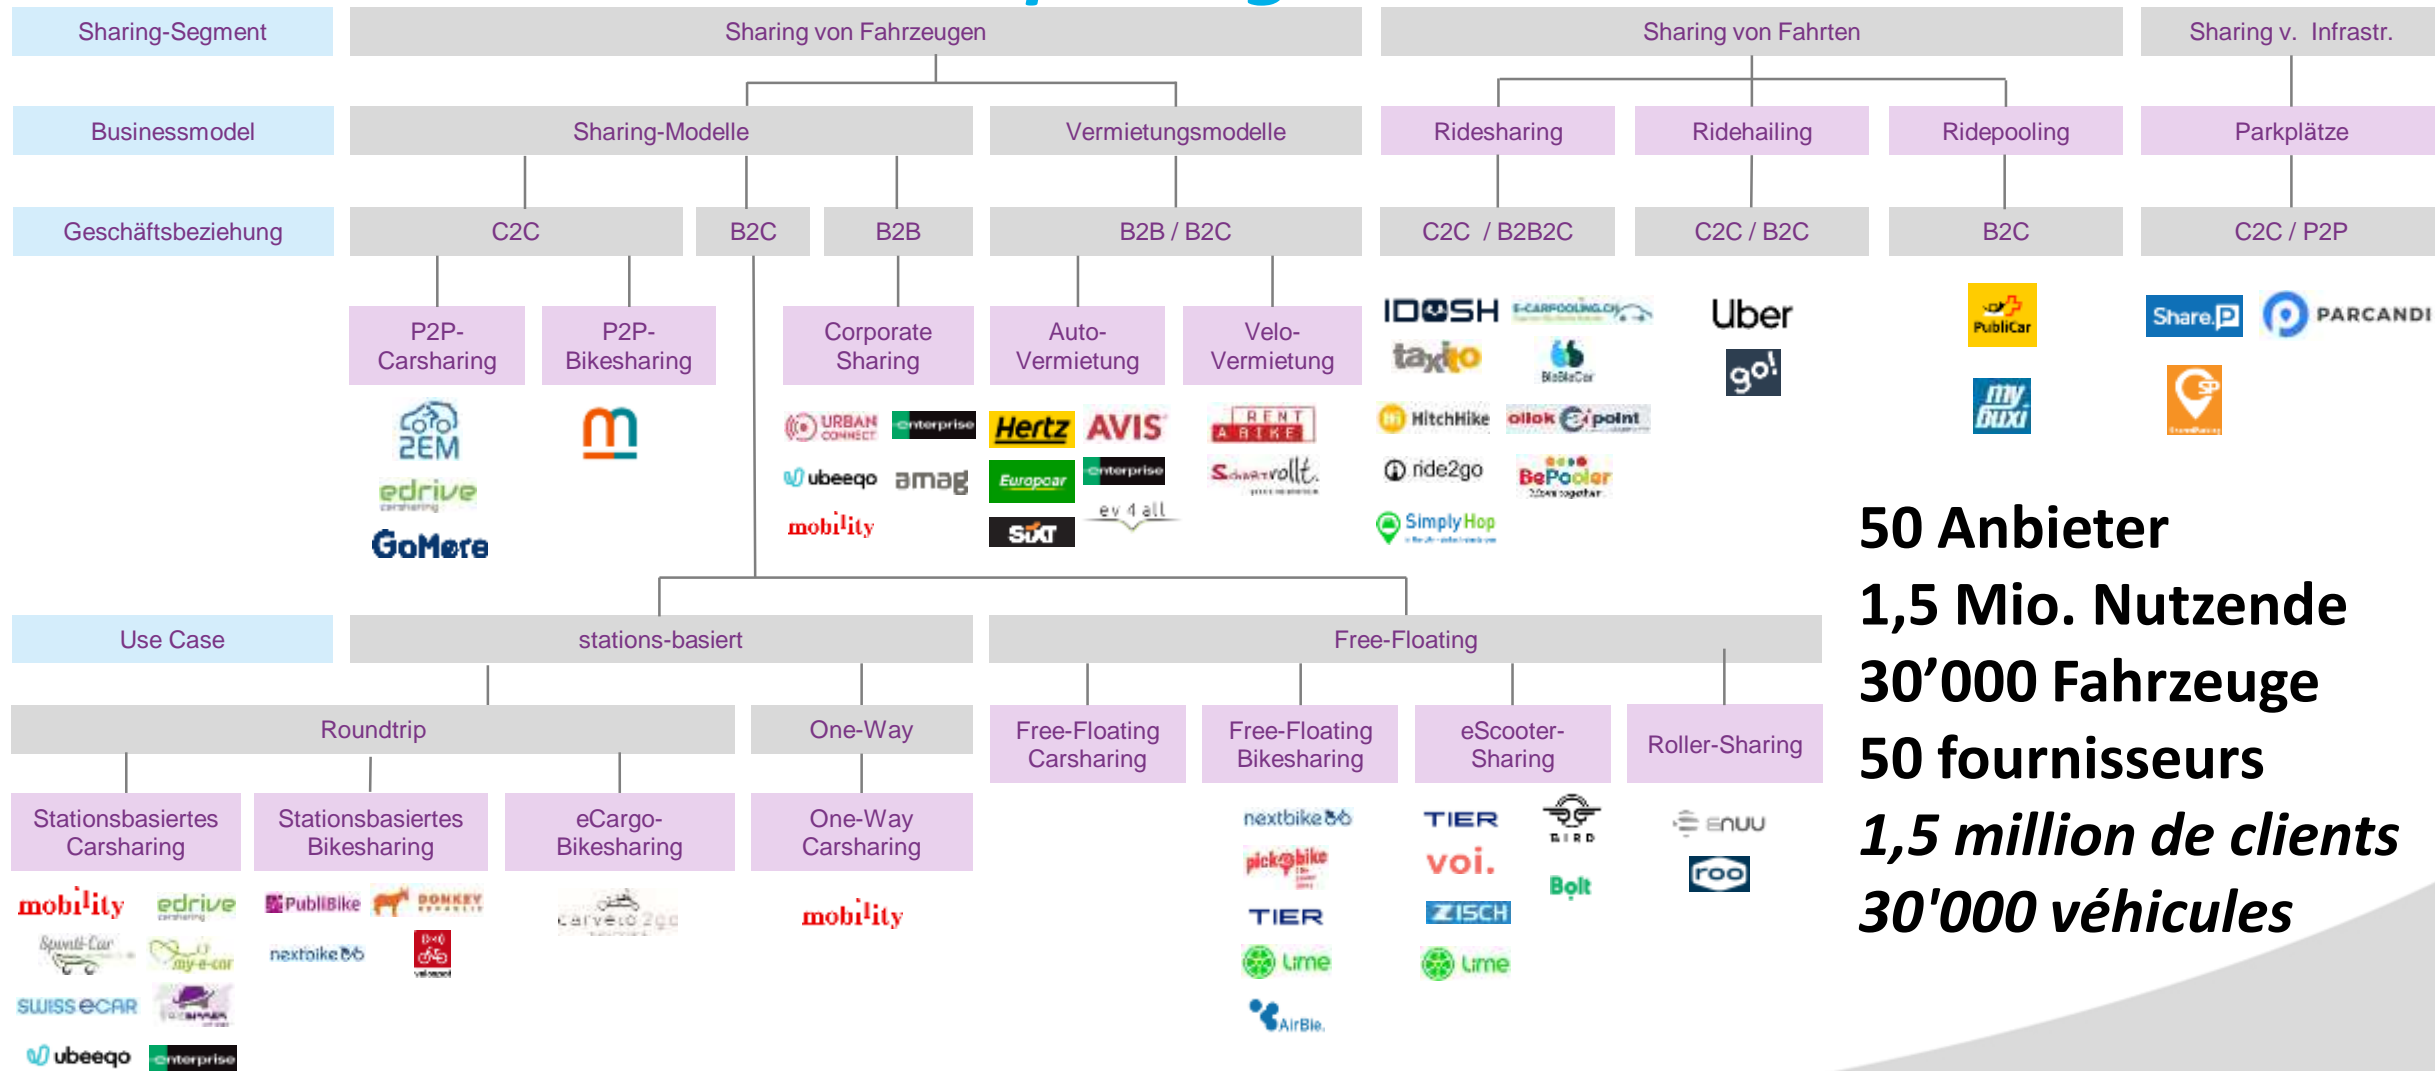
Sharing-Segment
Sharing von Fahrzeugen
Sharing von Fahrten
Sharing v. Infrastr.

Businessmodel
Sharing-Modelle
Vermietungsmodelle
Ridesharing
Ridehailing
Ridepooling
Parkplätze

Geschäftsbeziehung
C2C
B2C
B2B
B2B / B2C
C2C / B2B2C
C2C / B2C
B2C
C2C / P2P

P2P-Carsharing
P2P-Bikesharing
Corporate Sharing
Auto-Vermietung
Velo-Vermietung

2EM
edrive
GoMore
URBAN CONNECT
enterprise
ubeeqo
amag
mobility
Hertz
AVIS
Europcar
enterprise
SIXT
ev 4 all
RENT A BIKE
Schwalbe volt
IDOSH
E-CARPOOLING.CH
taxito
BlaBlaCar
HitchHike
ollok
point
ride2go
BePooler
Simply Hop
Uber
go!
PubliCar
my buxi
Share P
PARCANDI

50 Anbieter
1,5 Mio. Nutzende
30’000 Fahrzeuge
50 fournisseurs
1,5 million de clients
30'000 véhicules

Use Case
stations-basiert
Free-Floating

Roundtrip
One-Way
Free-Floating Carsharing
Free-Floating Bikesharing
eScooter-Sharing
Roller-Sharing

Stationsbasiertes Carsharing
Stationsbasiertes Bikesharing
eCargo-Bikesharing
One-Way Carsharing

mobility
edrive
Sponti-Car
my-e-car
SWISS eCAR
ubeeqo
enterprise
PubliBike
DONKEY
nextbike
carvelo2go
mobility
nextbike
pick-e-bike
TIER
Lime
AirBie
TIER
voi.
ZISCH
Lime
BIRD
Bolt
enuu
roo